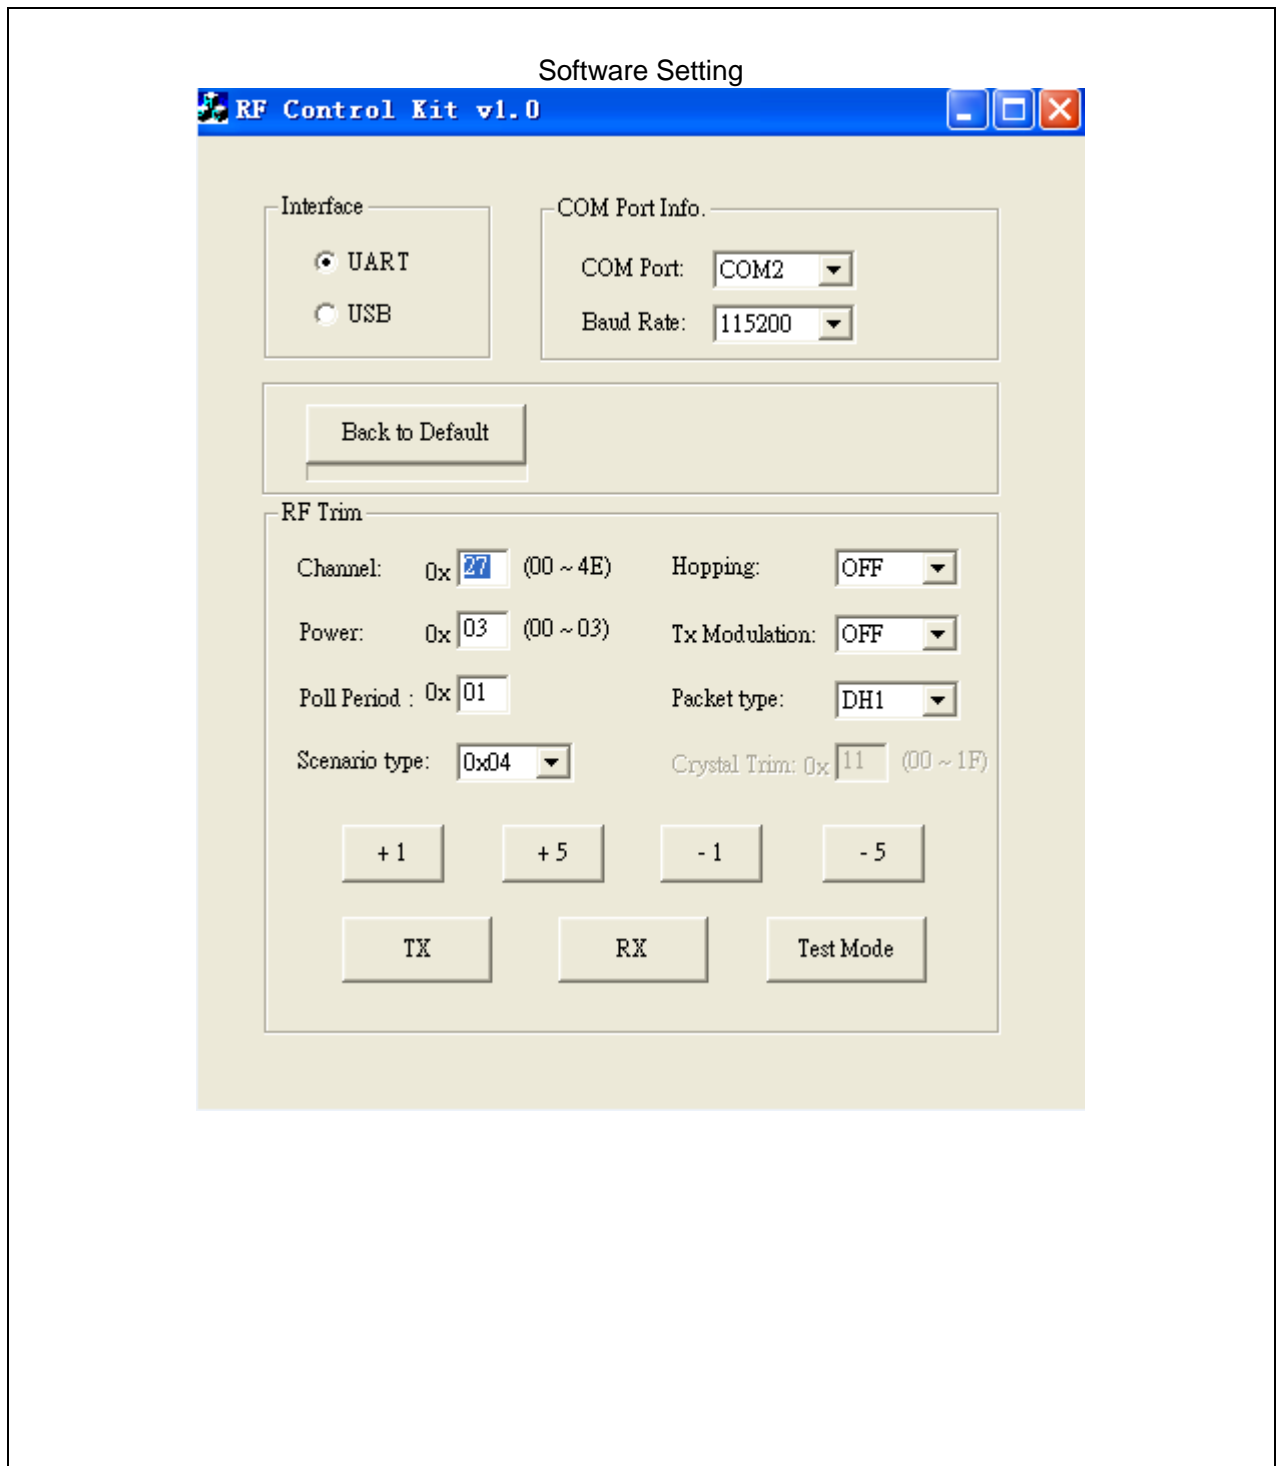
Software Setting

RF Control Kit v1.0

Interface

UART

USB

COM Port Info.

COM Port: COM2

Baud Rate: 115200

Back to Default

RF Trim

Channel: 0x 27 (00 ~ 4E)

Hopping: OFF

Power: 0x 03 (00 ~ 03)

Tx Modulation: OFF

Poll Period : 0x 01

Packet type: DH1

Scenario type: 0x04

Crystal Trim: 0x 11 (00 ~ 1F)

+ 1

+ 5

- 1

- 5

TX

RX

Test Mode